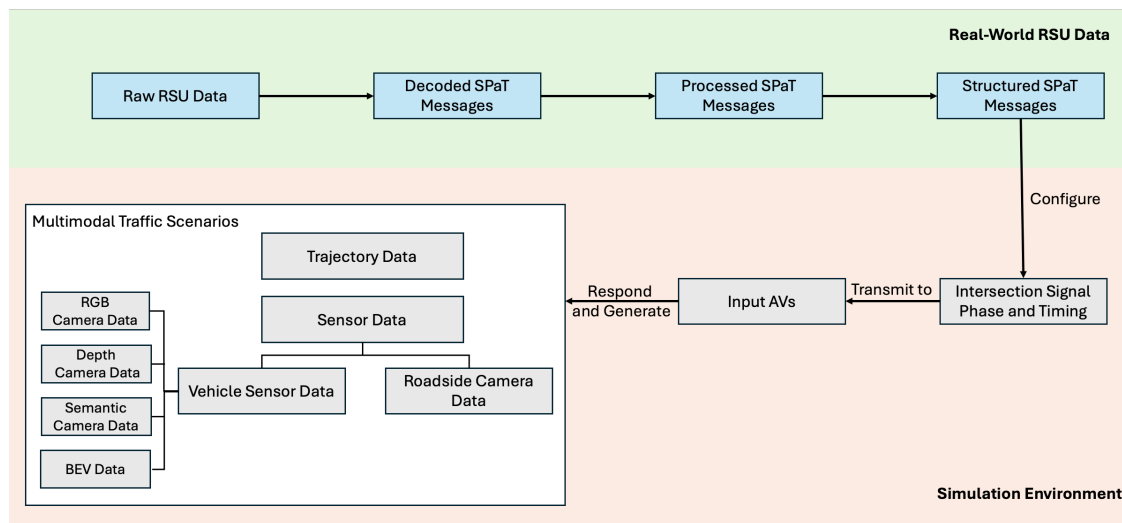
Real-World RSU Data

Raw RSU Data

Decoded SPaT Messages

Processed SPaT Messages

Structured SPaT Messages

Configure

Multimodal Traffic Scenarios

Trajectory Data

Sensor Data

RGB Camera Data

Depth Camera Data

Semantic Camera Data

BEV Data

Vehicle Sensor Data

Roadside Camera Data

Respond and Generate

Input AVs

Transmit to

Intersection Signal Phase and Timing

Simulation Environment